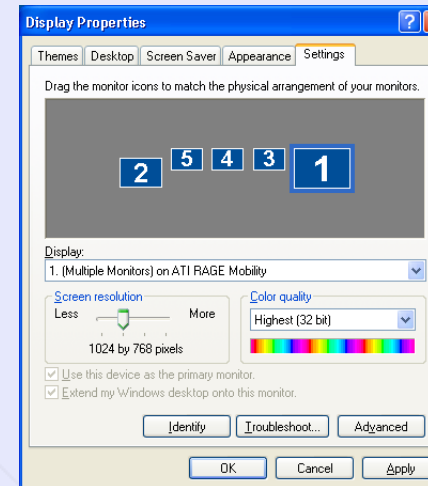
Display Properties

Themes | Desktop | Screen Saver | Appearance | Settings

Drag the monitor icons to match the physical arrangement of your monitors.

2 5 4 3 1

Display:
1. (Multiple Monitors) on ATI RAGE Mobility

Screen resolution
Less More
1024 by 768 pixels

Color quality
Highest (32 bit)

Use this device as the primary monitor.
Extend my Windows desktop onto this monitor.

Identify | Troubleshoot... | Advanced

OK | Cancel | Apply